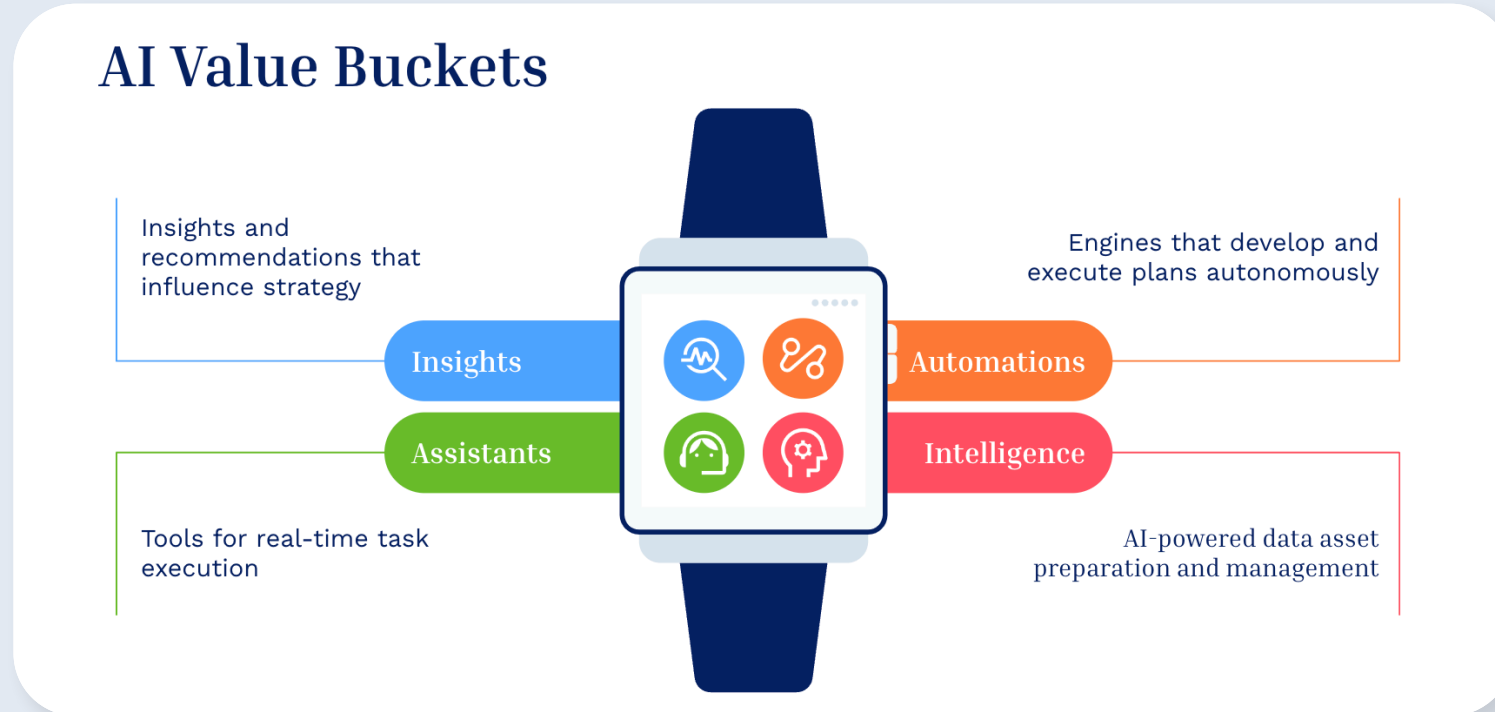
AI Value Buckets

Insights and recommendations that influence strategy

Engines that develop and execute plans autonomously

Insights

Automations

Assistants

Intelligence

Tools for real-time task execution

AI-powered data asset preparation and management